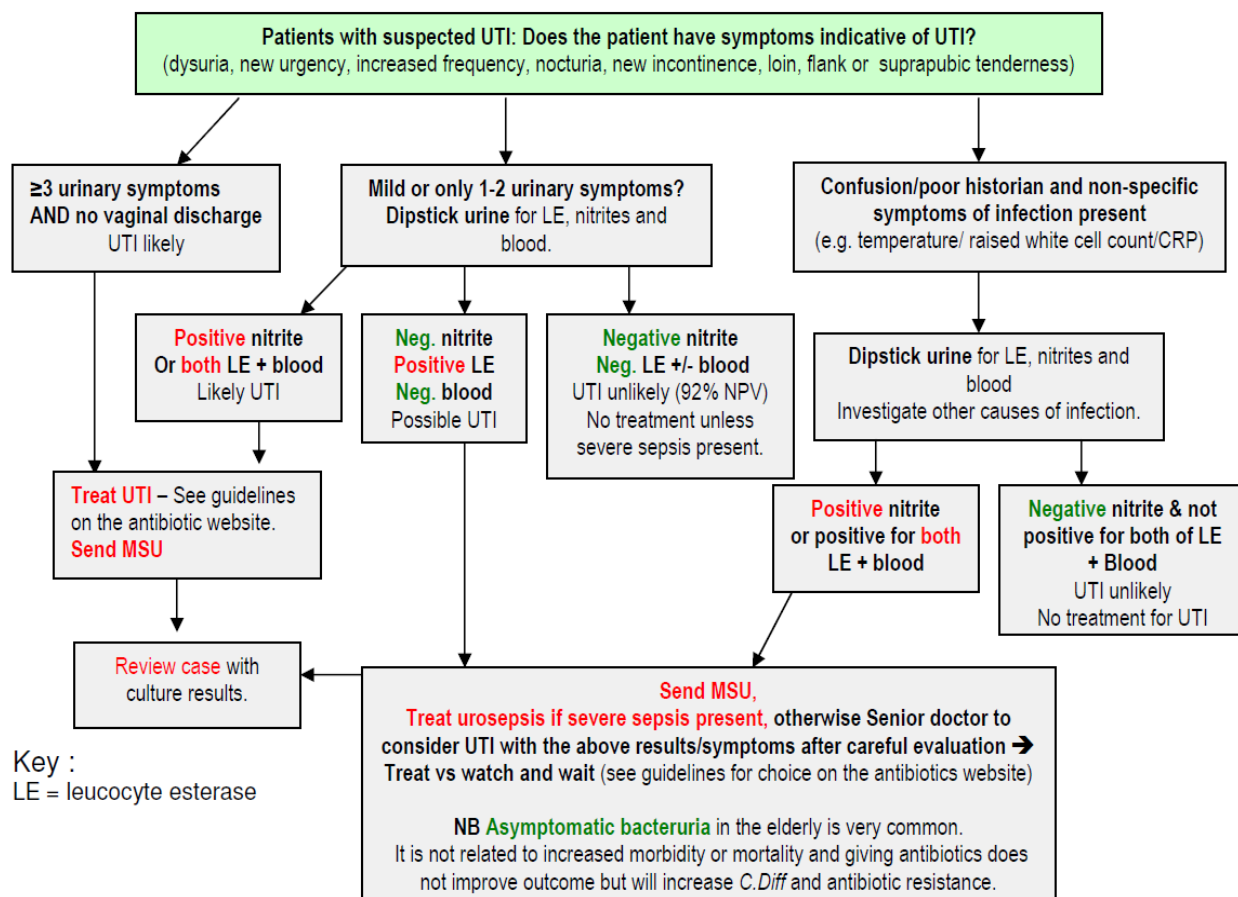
Patients with suspected UTI: Does the patient have symptoms indicative of UTI?
(dysuria, new urgency, increased frequency, nocturia, new incontinence, loin, flank or suprapubic tenderness)

≥3 urinary symptoms AND no vaginal discharge
UTI likely

Mild or only 1-2 urinary symptoms?
Dipstick urine for LE, nitrites and blood.

Confusion/poor historian and non-specific symptoms of infection present
(e.g. temperature/ raised white cell count/CRP)

Positive nitrite
Or both LE + blood
Likely UTI

Neg. nitrite
Positive LE
Neg. blood
Possible UTI

Negative nitrite
Neg. LE +/- blood
UTI unlikely (92% NPV)
No treatment unless severe sepsis present.

Dipstick urine for LE, nitrites and blood
Investigate other causes of infection.

Treat UTI – See guidelines on the antibiotic website.
Send MSU

Positive nitrite
or positive for both LE + blood

Negative nitrite & not positive for both of LE + Blood
UTI unlikely
No treatment for UTI

Review case with culture results.

Send MSU,
Treat urosepsis if severe sepsis present, otherwise Senior doctor to consider UTI with the above results/symptoms after careful evaluation ➔ Treat vs watch and wait (see guidelines for choice on the antibiotics website)

NB Asymptomatic bacteruria in the elderly is very common.
It is not related to increased morbidity or mortality and giving antibiotics does not improve outcome but will increase C.Diff and antibiotic resistance.

Key :
LE = leucocyte esterase